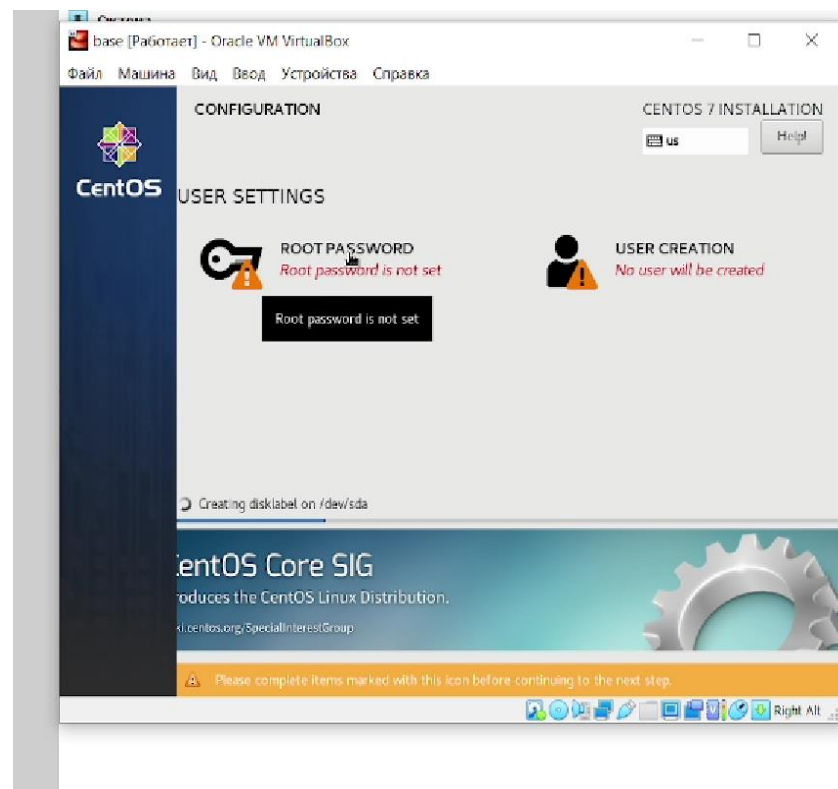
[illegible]

base [Работает] - Oracle VM VirtualBox

Файл Машина Вид Ввод Устройства Справка

CONFIGURATION

CENTOS 7 INSTALLATION

us

Help!

CentOS

USER SETTINGS

ROOT PASSWORD
Root password is not set

Root password is not set

USER CREATION
No user will be created

Creating disklabel on /dev/sda

entOS Core SIG

roduces the CentOS Linux Distribution.

ki.centos.org/SpecialInterestGroup

Please complete items marked with this icon before continuing to the next step.

Right Alt